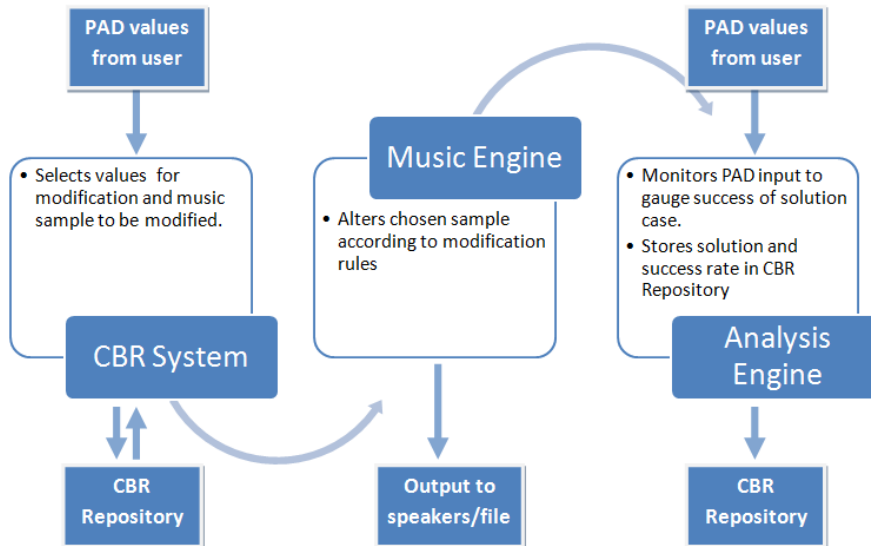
PAD values from user

• Selects values for modification and music sample to be modified.

CBR System

CBR Repository

Music Engine

• Alters chosen sample according to modification rules

Output to speakers/file

PAD values from user

• Monitors PAD input to gauge success of solution case.

• Stores solution and success rate in CBR Repository

Analysis Engine

CBR Repository